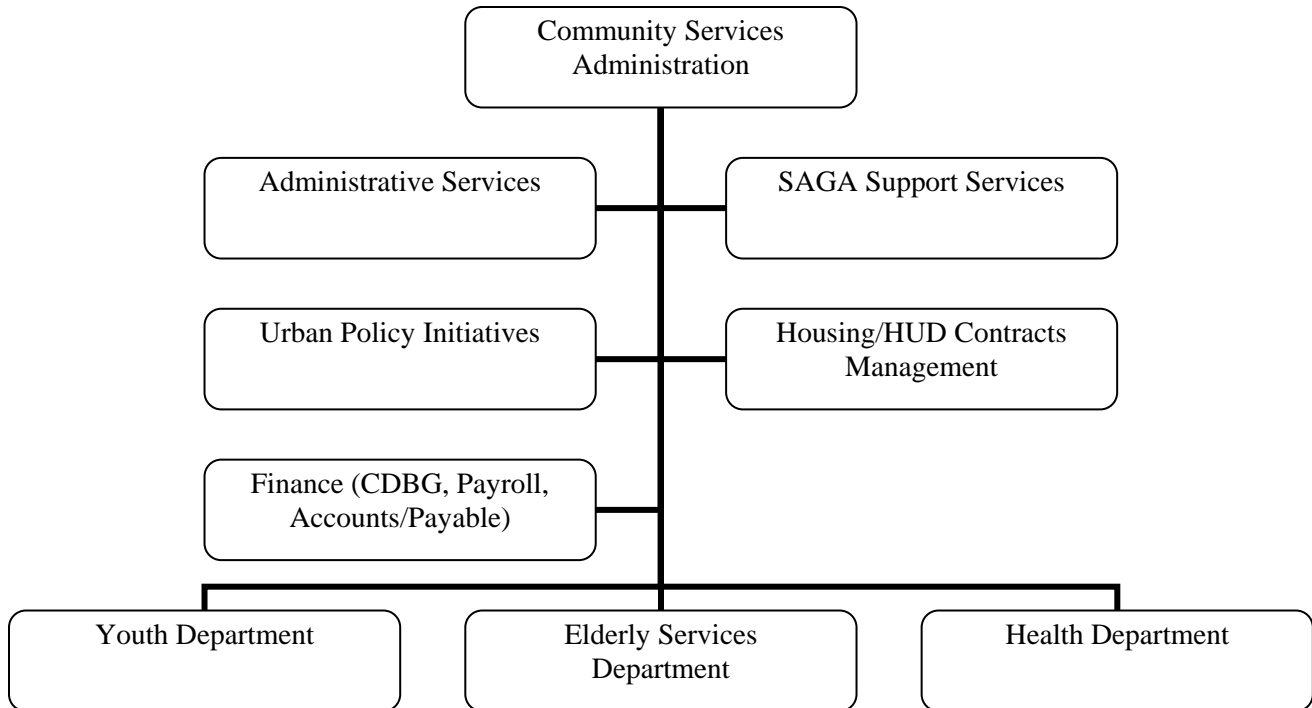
Community Services Administration

Administrative Services

SAGA Support Services

Urban Policy Initiatives

Housing/HUD Contracts Management

Finance (CDBG, Payroll, Accounts/Payable)

Youth Department

Elderly Services Department

Health Department